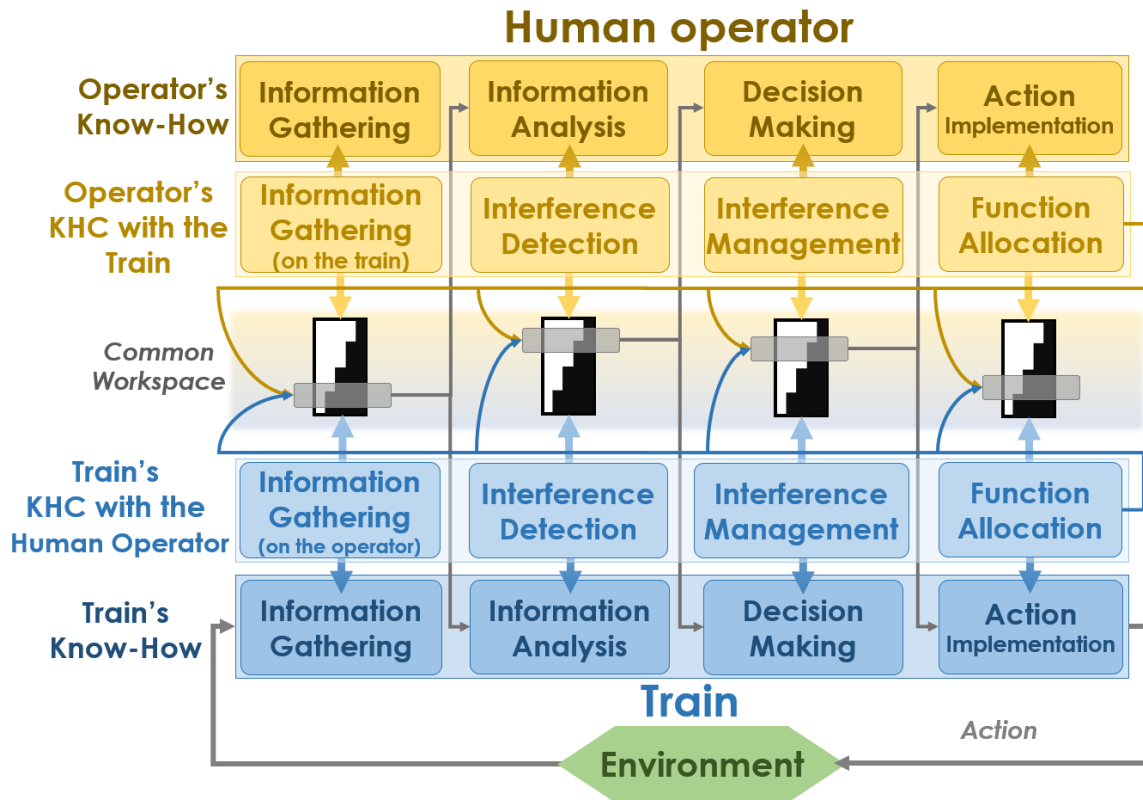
Human operator

Operator's Know-How

Information Gathering

Information Analysis

Decision Making

Action Implementation

Operator's KHC with the Train

Information Gathering (on the train)

Interference Detection

Interference Management

Function Allocation

Common Workspace

Train's KHC with the Human Operator

Information Gathering (on the operator)

Interference Detection

Interference Management

Function Allocation

Train's Know-How

Information Gathering

Information Analysis

Decision Making

Action Implementation

Train

Action

Environment